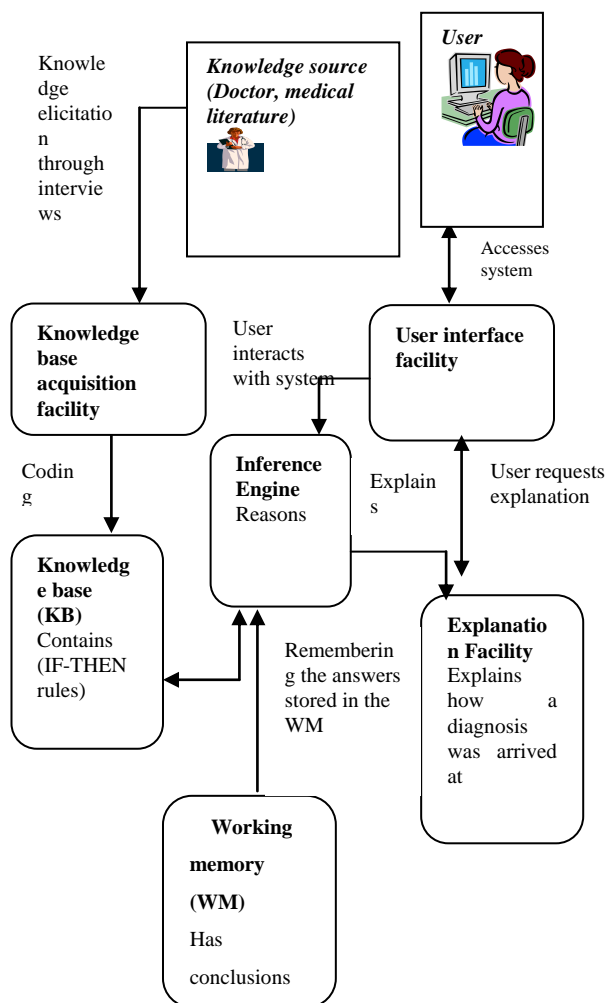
Knowledge elicitation through interviews

Knowledge source (Doctor, medical literature)

User

Accesses system

Knowledge base acquisition facility

User interacts with system

User interface facility

Coding

Inference Engine Reasons

Explains

User requests explanation

Knowledge base (KB) Contains (IF-THEN rules)

Remembering the answers stored in the WM

Explanation Facility Explains how a diagnosis was arrived at

Working memory (WM) Has conclusions